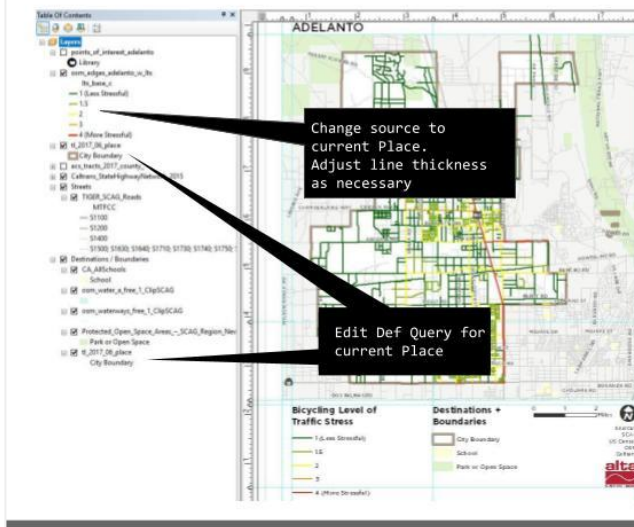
Table Of Contents

Layers
points_of_interest_adelanto
Library
osm_edges_adelanto_w_lts
lts_base_c
1 (Less Stressful)
1.5
2
3
4 (More Stressful)
tl_2017_06_place
City Boundary
acs_tracts_2017_county
Caltrans_StateHighwayNetwork_2015
Streets
TIGER_SCAG_Roads
MTFCC
S1100
S1200
S1400
S1500; S1630; S1640; S1710; S1730; S1740; S1750
Destinations / Boundaries
CA_AllSchools
School
osm_water_a_free_1_ClipSCAG
osm_waterways_free_1_ClipSCAG
Protected_Open_Space_Areas_-_SCAG_Region_Nev
Park or Open Space
tl_2017_06_place
City Boundary

ADELANTO

Change source to current Place. Adjust line thickness as necessary

Edit Def Query for current Place

Bicycling Level of Traffic Stress
1 (Less Stressful)
1.5
2
3
4 (More Stressful)

Destinations + Boundaries
City Boundary
School
Park or Open Space

0 1 2 Miles

alta